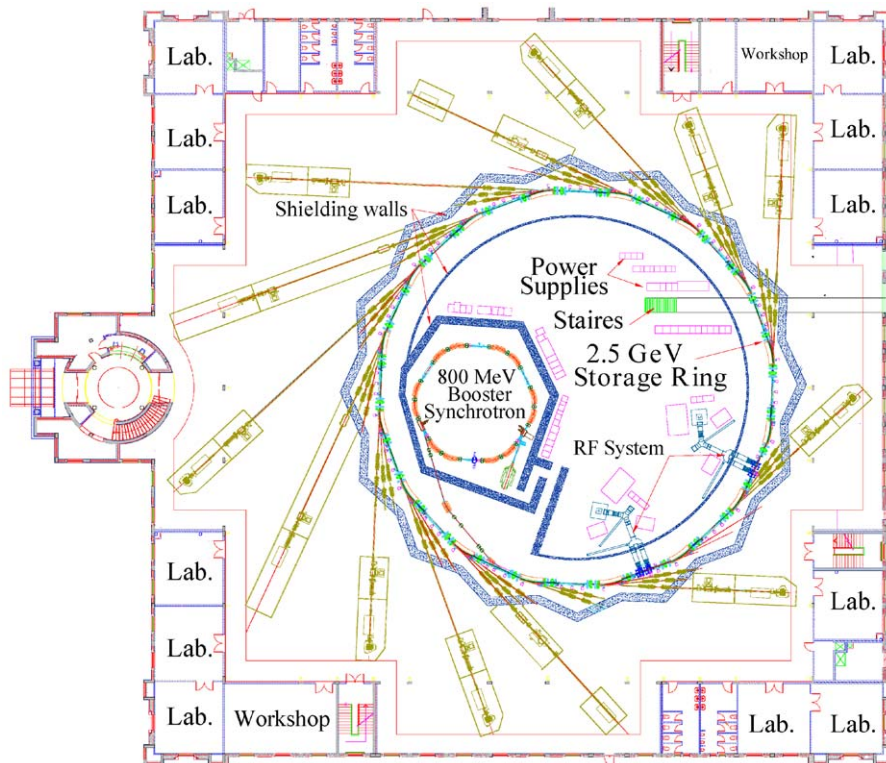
Lab.

Workshop

Lab.

Lab.

Lab.

Lab.

Lab.

Shielding walls

Power Supplies

Staires

2.5 GeV Storage Ring

800 MeV Booster Synchrotron

RF System

Lab.

Lab.

Lab.

Lab.

Lab.

Workshop

Lab.

Lab.